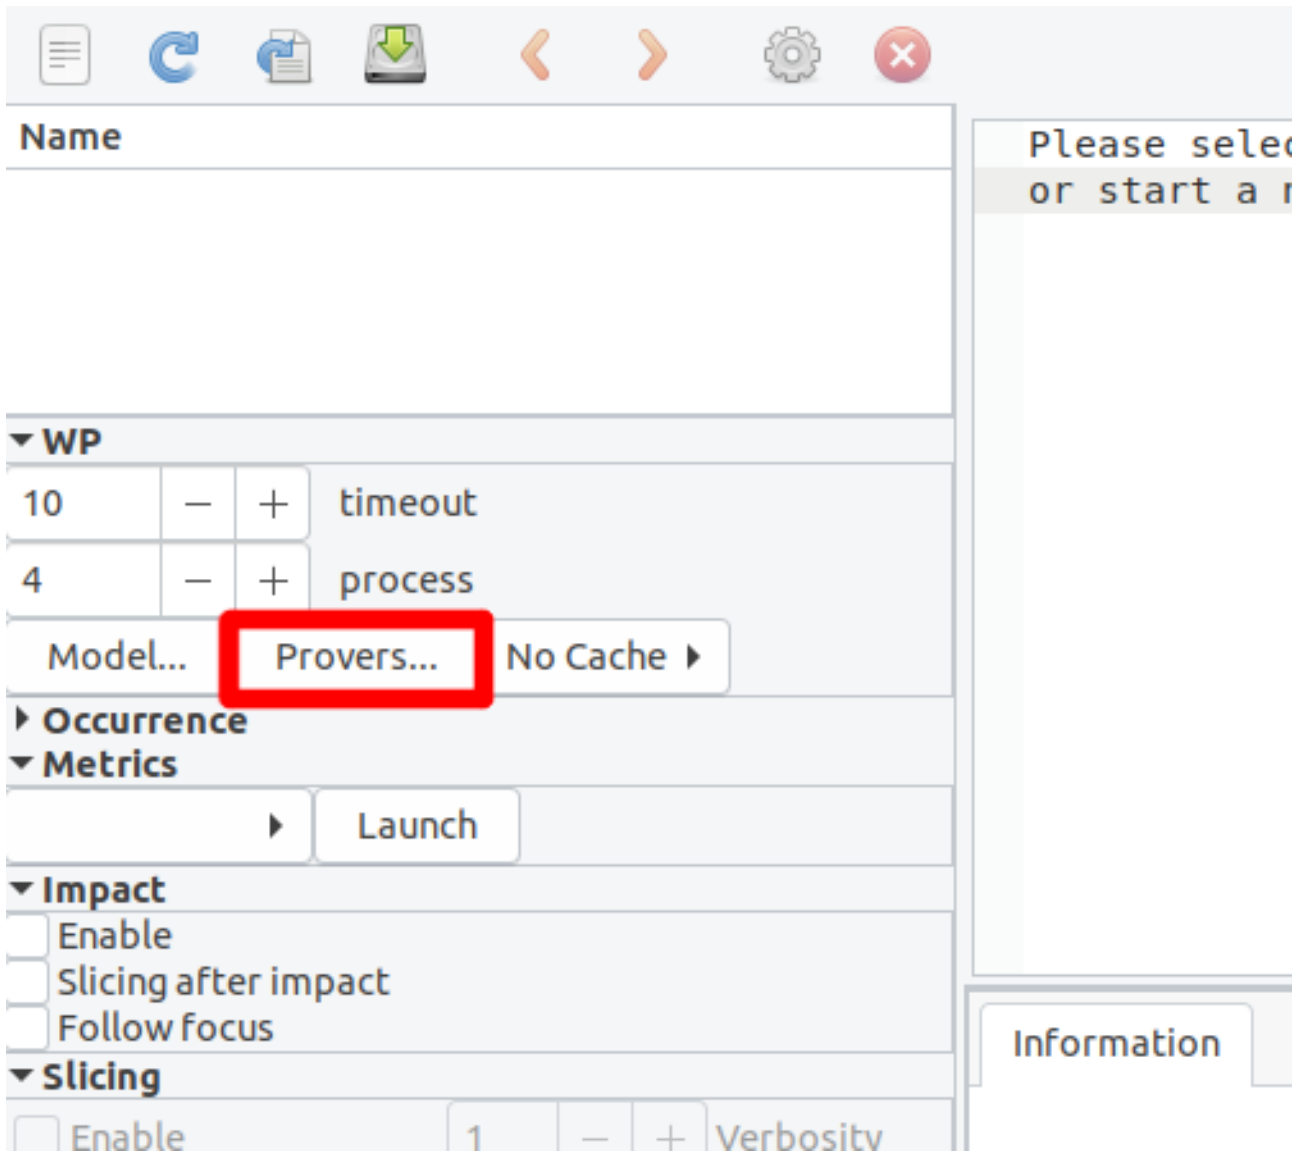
Name

WP

10 − + timeout

4 − + process

Model... Provers... No Cache

Occurrence

Metrics

Launch

Impact

Enable

Slicing after impact

Follow focus

Slicing

Enable 1 − + Verbosity

Please selec
or start a r

Information